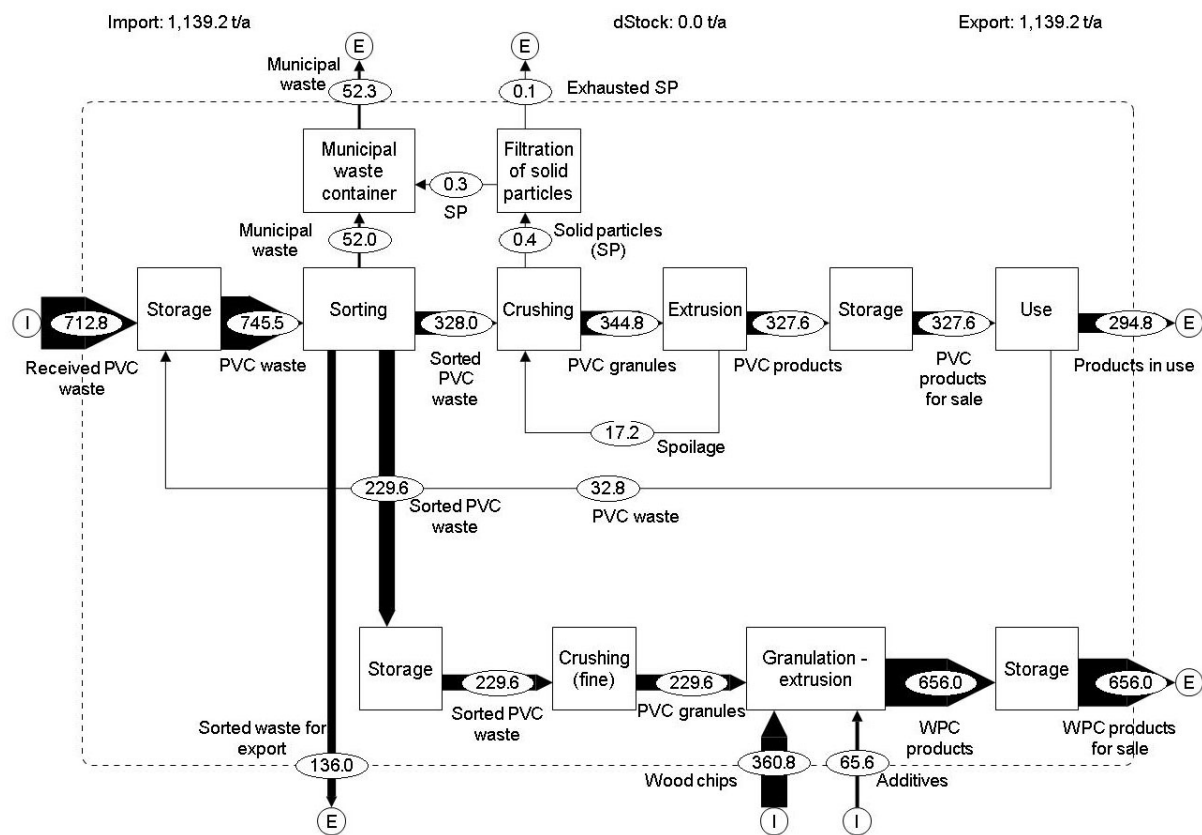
Import: 1,139.2 t/a

dStock: 0.0 t/a

Export: 1,139.2 t/a

E

E

Municipal waste

52.3

0.1

Exhausted SP

Municipal waste container

0.3

SP

Filtration of solid particles

Municipal waste

52.0

0.4

Solid particles (SP)

I

712.8

Received PVC waste

Storage

745.5

PVC waste

Sorting

328.0

Sorted PVC waste

Crushing

344.8

PVC granules

Extrusion

327.6

PVC products

Storage

327.6

PVC products for sale

Use

294.8

E

Products in use

17.2

Spoilage

229.6

Sorted PVC waste

32.8

PVC waste

Storage

229.6

Sorted PVC waste

Crushing (fine)

229.6

PVC granules

Granulation - extrusion

656.0

WPC products

Storage

656.0

E

WPC products for sale

Sorted waste for export

136.0

E

360.8

Wood chips

I

65.6

Additives

I